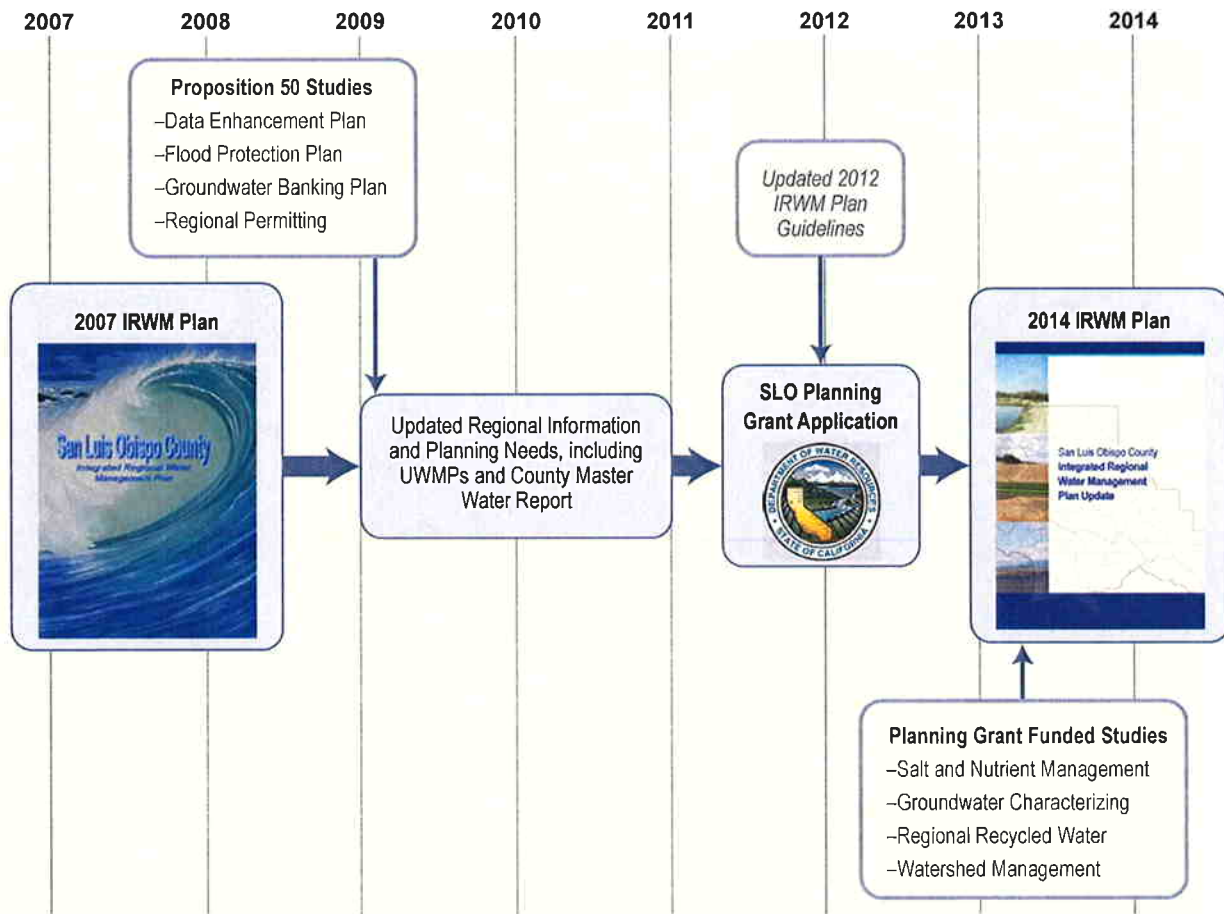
2007 2008 2009 2010 2011 2012 2013 2014

Proposition 50 Studies
–Data Enhancement Plan
–Flood Protection Plan
–Groundwater Banking Plan
–Regional Permitting

Updated 2012 IRWM Plan Guidelines

2007 IRWM Plan

San Luis Obispo County
Integrated Regional Water Management Plan

Updated Regional Information and Planning Needs, including UWMPs and County Master Water Report

SLO Planning Grant Application

DEPARTMENT OF WATER RESOURCES
STATE OF CALIFORNIA

2014 IRWM Plan

San Luis Obispo County
Integrated Regional Water Management Plan Update

Planning Grant Funded Studies
–Salt and Nutrient Management
–Groundwater Characterizing
–Regional Recycled Water
–Watershed Management